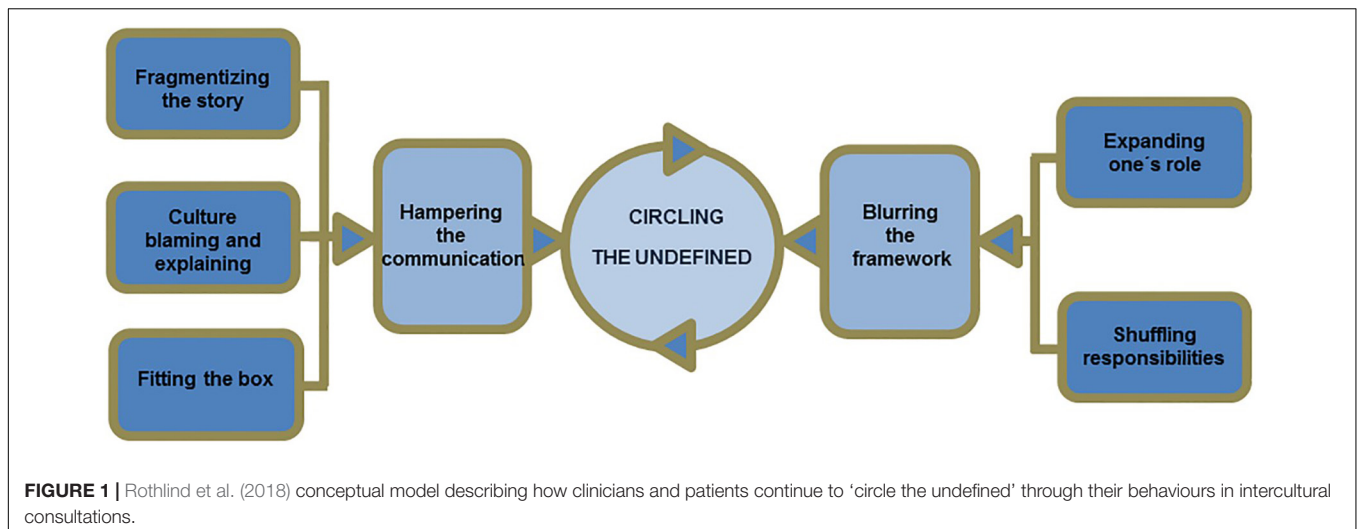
Fragmentizing the story

Culture blaming and explaining

Fitting the box

Hampering the communication

CIRCLING

THE UNDEFINED

Blurring the framework

Expanding one´s role

Shuffling responsibilities

FIGURE 1 | Rothlind et al. (2018) conceptual model describing how clinicians and patients continue to 'circle the undefined' through their behaviours in intercultural consultations.